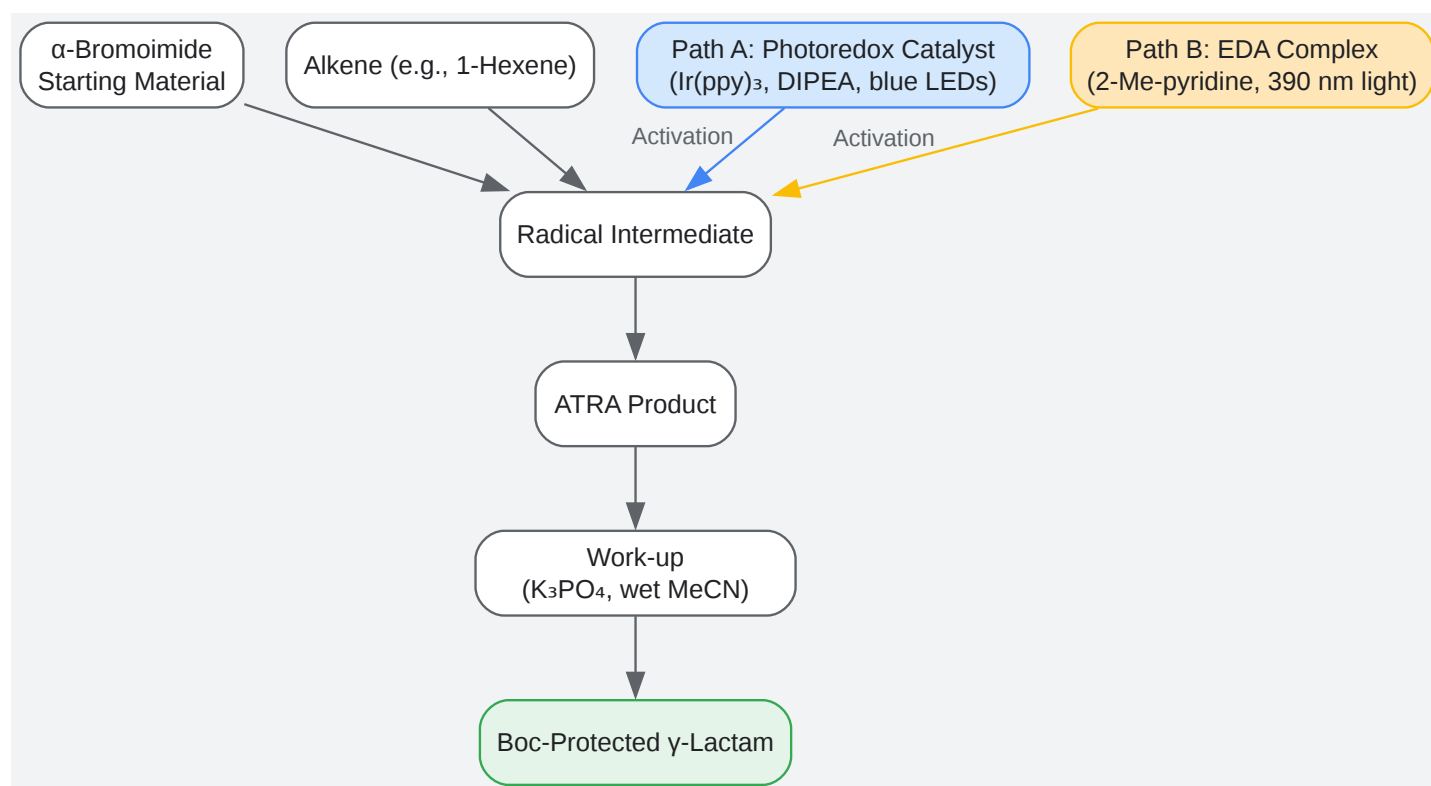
α-Bromoimide Starting Material

Alkene (e.g., 1-Hexene)

Path A: Photoredox Catalyst ($Ir(ppy)_3$, DIPEA, blue LEDs)

Path B: EDA Complex (2-Me-pyridine, 390 nm light)

Activation

Activation

Radical Intermediate

ATRA Product

Work-up ($K_3PO_4$, wet MeCN)

Boc-Protected γ-Lactam